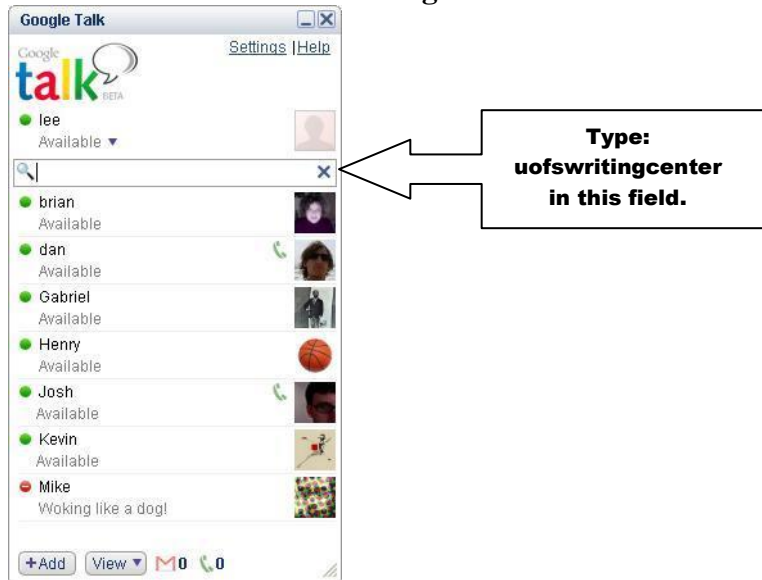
Google Talk

Google talk BETA

Settings |Help

lee
Available ▼

Type: uofswritingcenter in this field.

brian
Available

dan
Available

Gabriel
Available

Henry
Available

Josh
Available

Kevin
Available

Mike
Woking like a dog!

+Add View ▼ 0 0